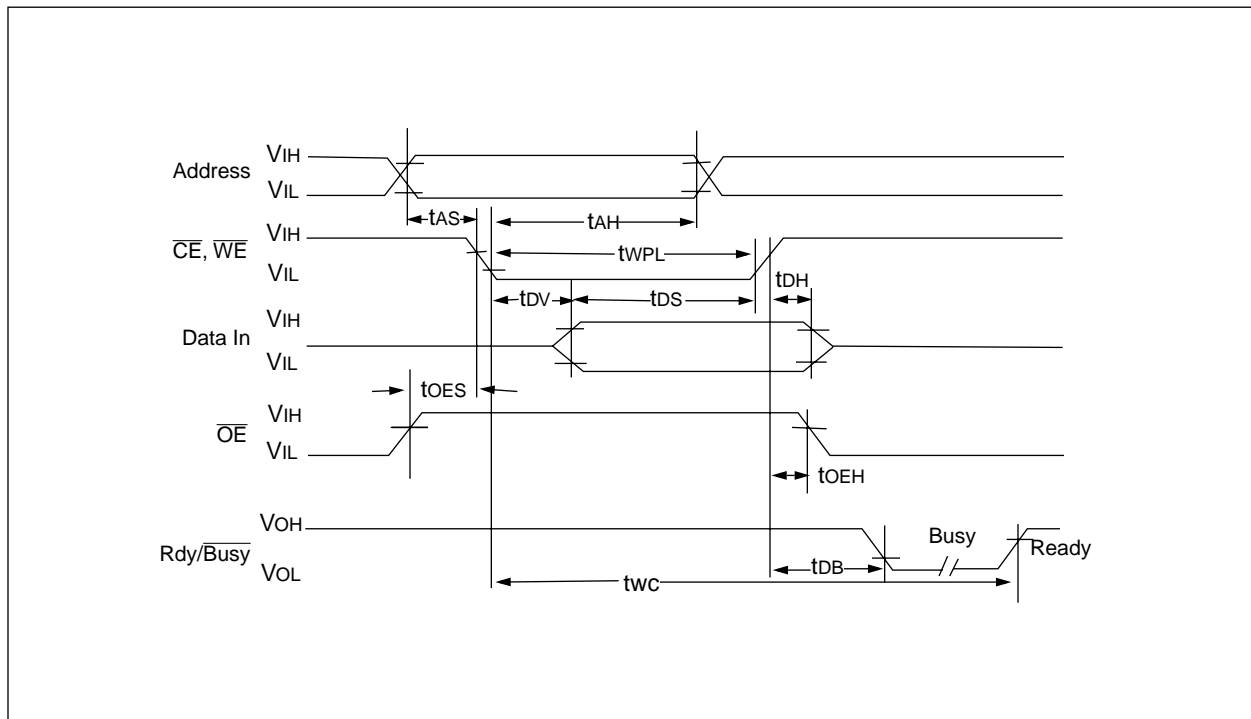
Address $V_{IH}$ $V_{IL}$

$t_{AS}$ $t_{AH}$

$\overline{CE}$, $\overline{WE}$ $V_{IH}$ $V_{IL}$

$t_{WPL}$

$t_{DH}$

$t_{DV}$ $t_{DS}$

Data In $V_{IH}$ $V_{IL}$

$t_{OES}$

$\overline{OE}$ $V_{IH}$ $V_{IL}$

$t_{OEH}$

Rdy/$\overline{Busy}$ $V_{OH}$ $V_{OL}$

Busy

Ready

$t_{DB}$

$t_{WC}$